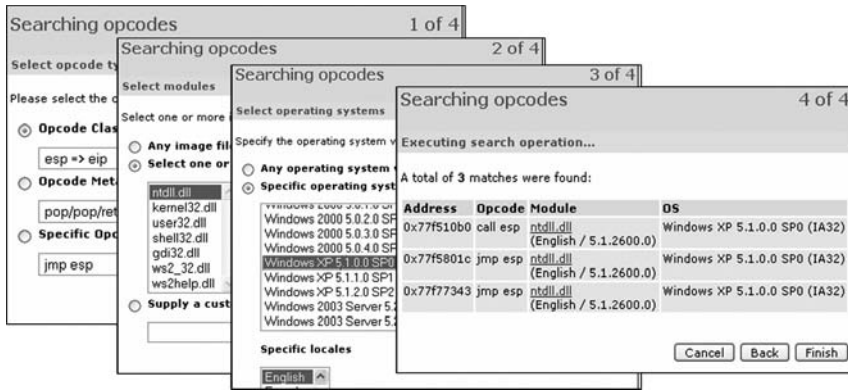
Searching opcodes 1 of 4

Select opcode ty

Please select the c

Opcode Clas

esp => eip

Opcode Meta

pop/pop/ret

Specific Opc

jmp esp

Searching opcodes 2 of 4

Select modules

Select one or more

Any image fil

Select one or

ntdll.dll
kernel32.dll
user32.dll
shell32.dll
gdi32.dll
ws2_32.dll
ws2help.dll

Supply a cust

Searching opcodes 3 of 4

Select operating systems

Specify the operating system v

Any operating system

Specific operating syst

Windows 2000 5.0.1.0 SP
Windows 2000 5.0.2.0 SP
Windows 2000 5.0.3.0 SP
Windows 2000 5.0.4.0 SP
Windows XP 5.1.0.0 SP0
Windows XP 5.1.1.0 SP1
Windows XP 5.1.2.0 SP2
Windows 2003 Server 5.
Windows 2003 Server 5.

Specific locales

English

Searching opcodes 4 of 4

Executing search operation...

A total of 3 matches were found:

| Address | Opcode | Module | OS |
|---|---|---|---|
| 0x77f510b0 | call esp | ntdll.dll (English / 5.1.2600.0) | Windows XP 5.1.0.0 SP0 (IA32) |
| 0x77f5801c | jmp esp | ntdll.dll (English / 5.1.2600.0) | Windows XP 5.1.0.0 SP0 (IA32) |
| 0x77f77343 | jmp esp | ntdll.dll (English / 5.1.2600.0) | Windows XP 5.1.0.0 SP0 (IA32) |

Cancel Back Finish